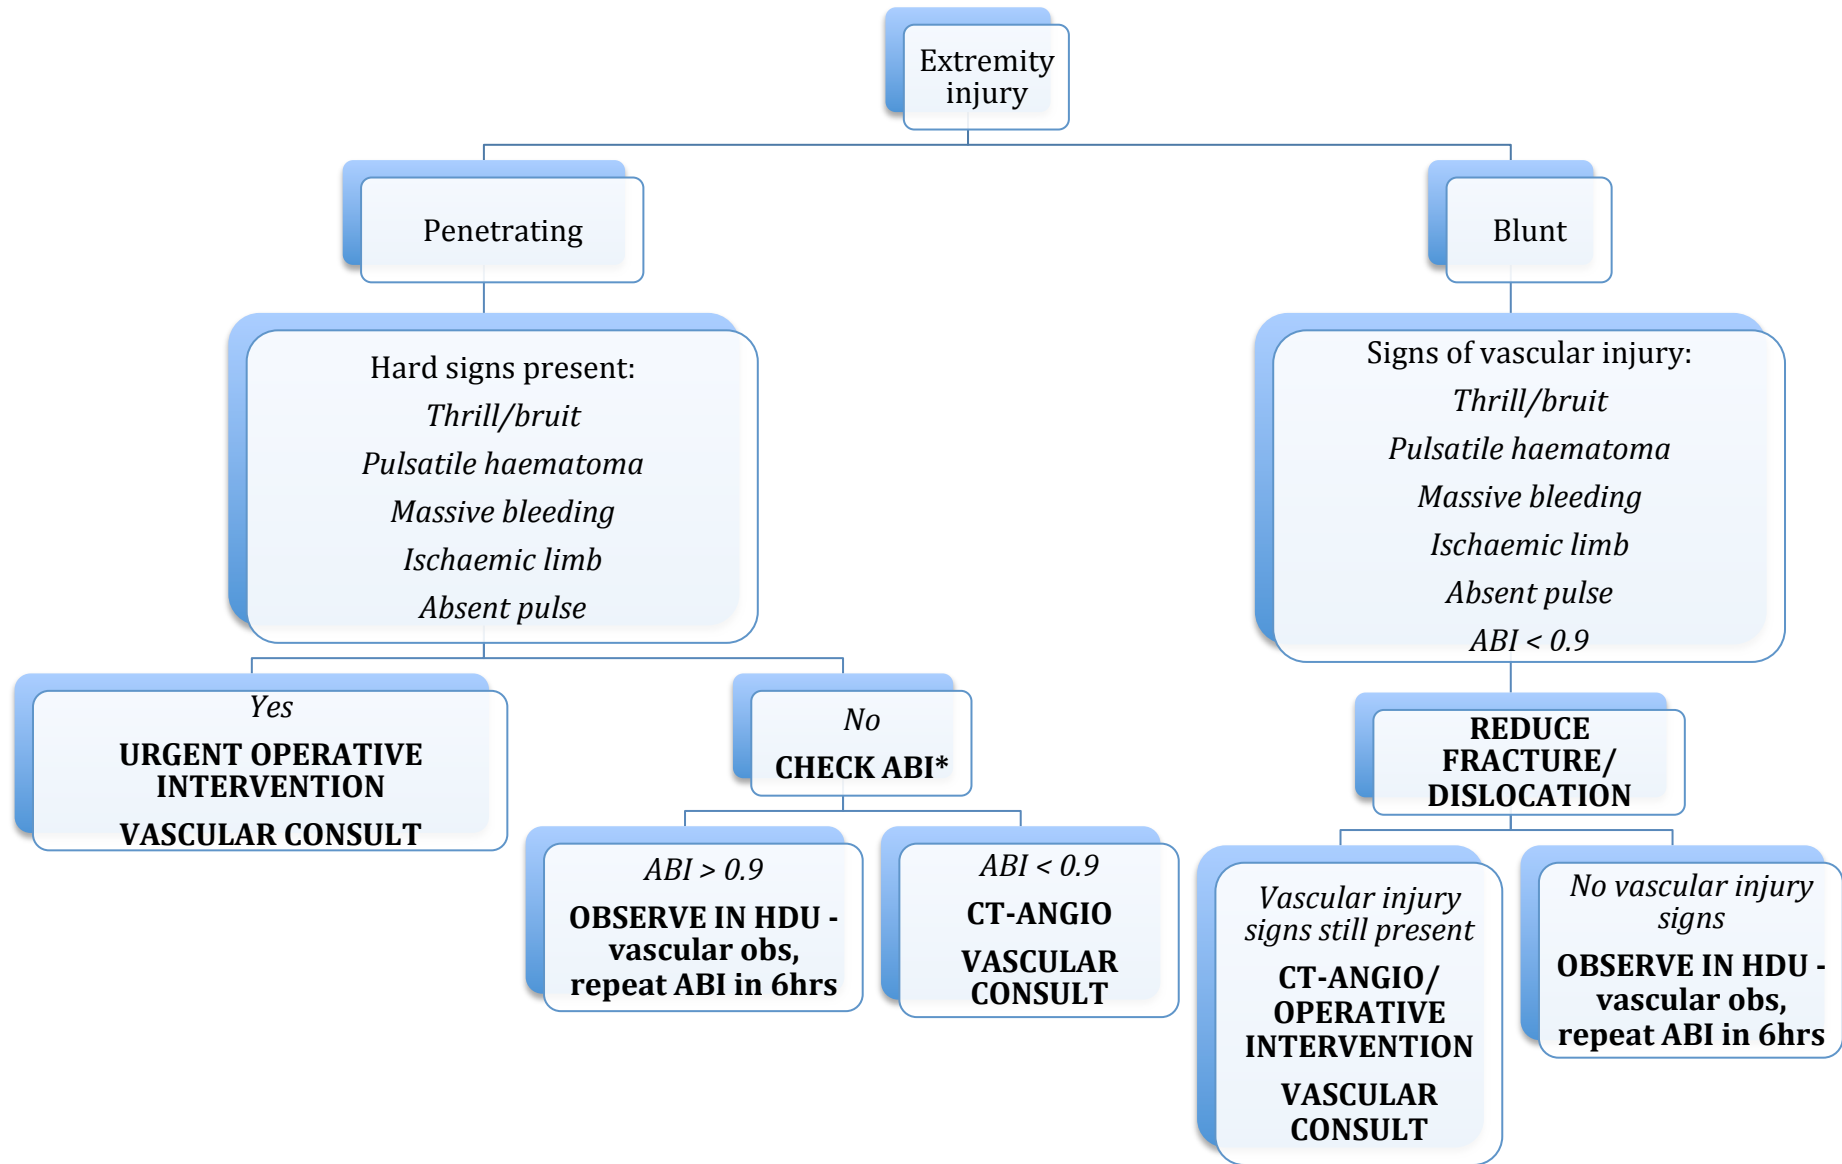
Extremity injury

Penetrating

Hard signs present:
Thrill/bruit
Pulsatile haematoma
Massive bleeding
Ischaemic limb
Absent pulse

Yes
URGENT OPERATIVE INTERVENTION
VASCULAR CONSULT

No
CHECK ABI*

ABI > 0.9
OBSERVE IN HDU - vascular obs, repeat ABI in 6hrs

ABI < 0.9
CT-ANGIO
VASCULAR CONSULT

Blunt

Signs of vascular injury:
Thrill/bruit
Pulsatile haematoma
Massive bleeding
Ischaemic limb
Absent pulse
ABI < 0.9

REDUCE FRACTURE/ DISLOCATION

Vascular injury signs still present
CT-ANGIO/ OPERATIVE INTERVENTION
VASCULAR CONSULT

No vascular injury signs
OBSERVE IN HDU - vascular obs, repeat ABI in 6hrs